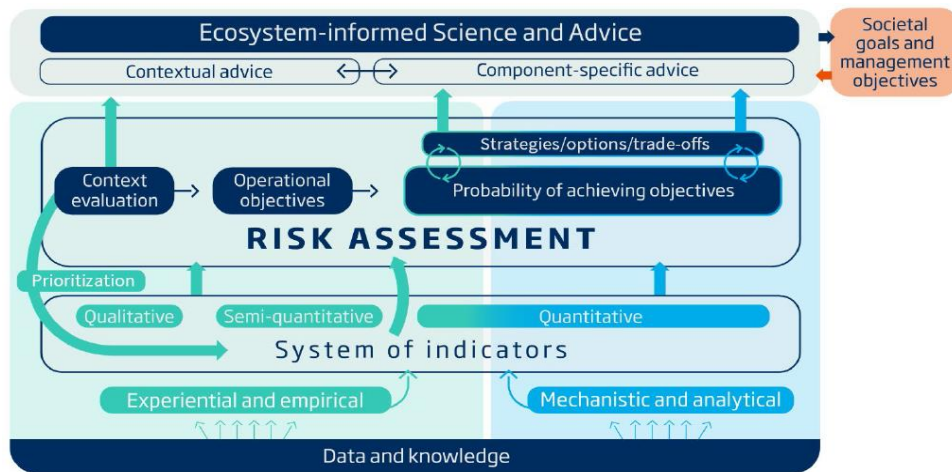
Ecosystem-informed Science and Advice

Contextual advice

Component-specific advice

Societal goals and management objectives

Strategies/options/trade-offs

Context evaluation

Operational objectives

Probability of achieving objectives

RISK ASSESSMENT

Prioritization

Qualitative

Semi-quantitative

Quantitative

System of indicators

Experiential and empirical

Mechanistic and analytical

Data and knowledge